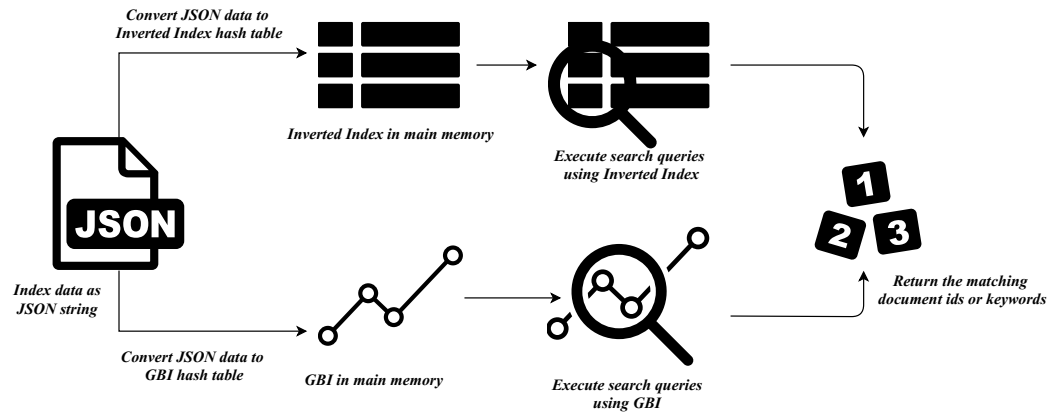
Convert JSON data to Inverted Index hash table

Inverted Index in main memory

Execute search queries using Inverted Index

JSON

Index data as JSON string

1

2

3

Return the matching document ids or keywords

Convert JSON data to GBI hash table

GBI in main memory

Execute search queries using GBI